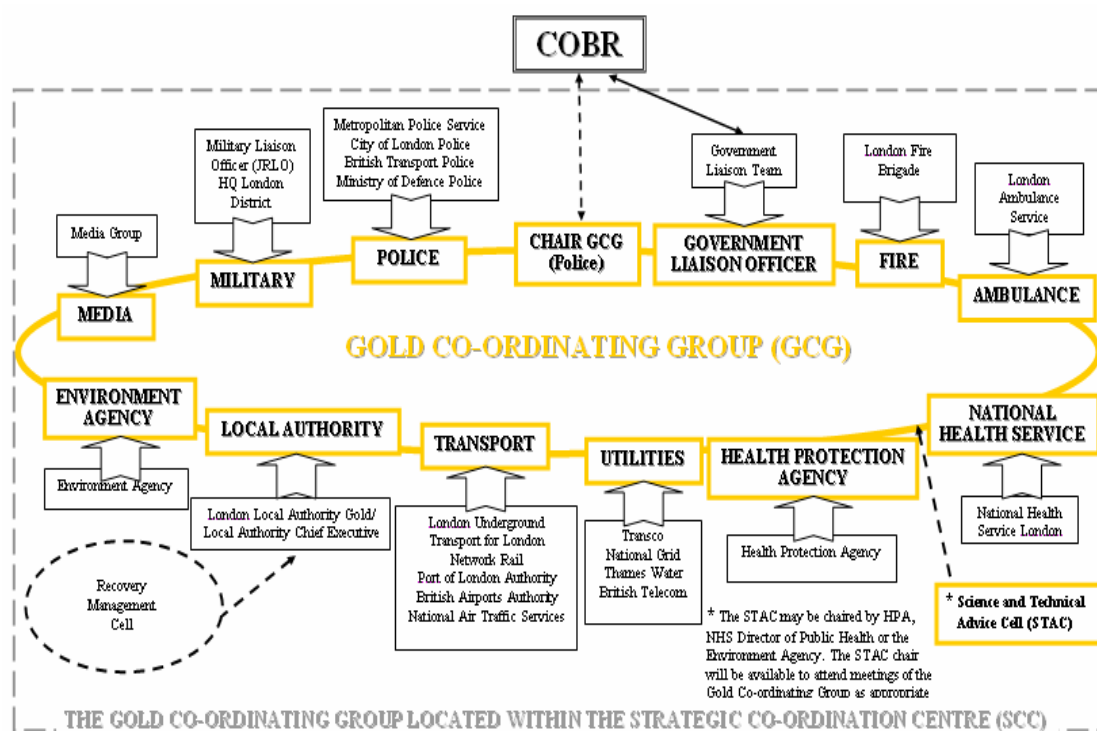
COBR

Military Liaison Officer (JRLO) HQ London District

Metropolitan Police Service
City of London Police
British Transport Police
Ministry of Defence Police

Government Liaison Team

London Fire Brigade

London Ambulance Service

Media Group

MILITARY

POLICE

CHAIR GCG (Police)

GOVERNMENT LIAISON OFFICER

FIRE

AMBULANCE

MEDIA

GOLD CO-ORDINATING GROUP (GCG)

ENVIRONMENT AGENCY

LOCAL AUTHORITY

TRANSPORT

UTILITIES

HEALTH PROTECTION AGENCY

NATIONAL HEALTH SERVICE

Environment Agency

London Local Authority Gold/ Local Authority Chief Executive

London Underground
Transport for London
Network Rail
Port of London Authority
British Airports Authority
National Air Traffic Services

Transco
National Grid
Thames Water
British Telecom

Health Protection Agency

National Health Service London

Recovery Management Cell

* The STAC may be chaired by HPA, NHS Director of Public Health or the Environment Agency. The STAC chair will be available to attend meetings of the Gold Co-ordinating Group as appropriate

* Science and Technical Advice Cell (STAC)

THE GOLD CO-ORDINATING GROUP LOCATED WITHIN THE STRATEGIC CO-ORDINATION CENTRE (SCC)